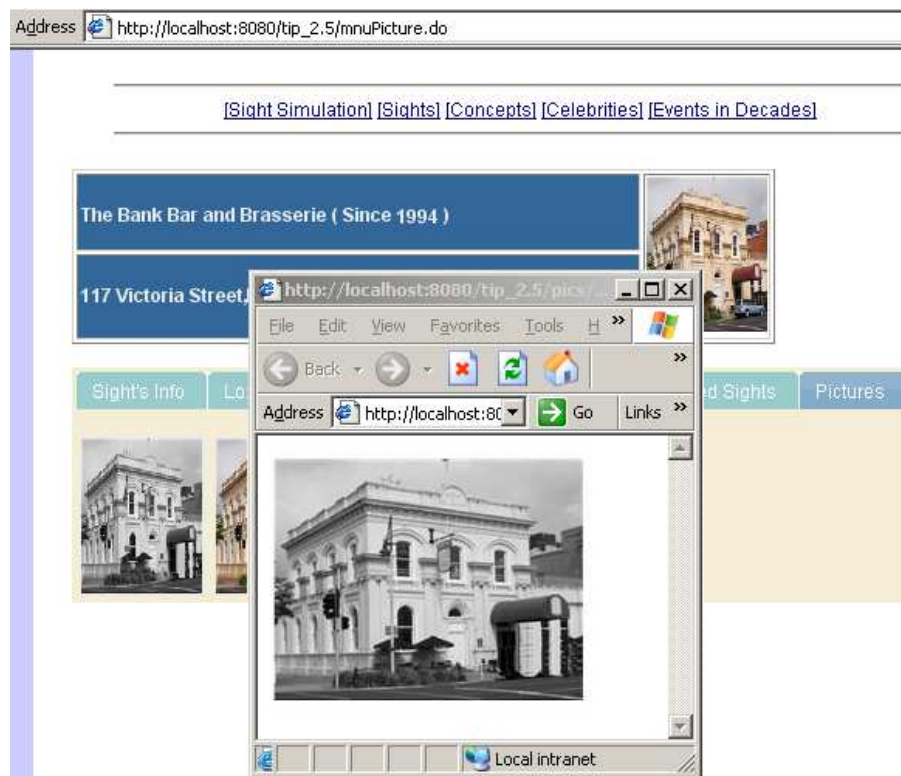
Address http://localhost:8080/tip_2.5/mnuPicture.do

[Sight Simulation] [Sights] [Concepts] [Celebrities] [Events in Decades]

The Bank Bar and Brasserie ( Since 1994 )

117 Victoria Street,

Sight's Info Lo

ed Sights Pictures

http://localhost:8080/tip_2.5/pics/...

File Edit View Favorites Tools H »

Back

Address http://localhost:80 Go Links »

Local intranet